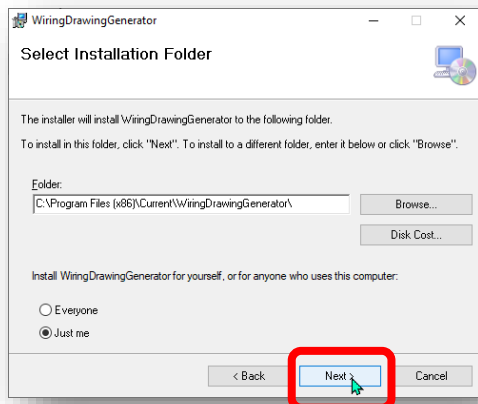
WiringDrawingGenerator

Select Installation Folder

The installer will install WiringDrawingGenerator to the following folder.

To install in this folder, click "Next". To install to a different folder, enter it below or click "Browse".

Folder:

C:\Program Files (x86)\Current\WiringDrawingGenerator\

Browse...

Disk Cost...

Install WiringDrawingGenerator for yourself, or for anyone who uses this computer:

Everyone

Just me

< Back

Next >

Cancel